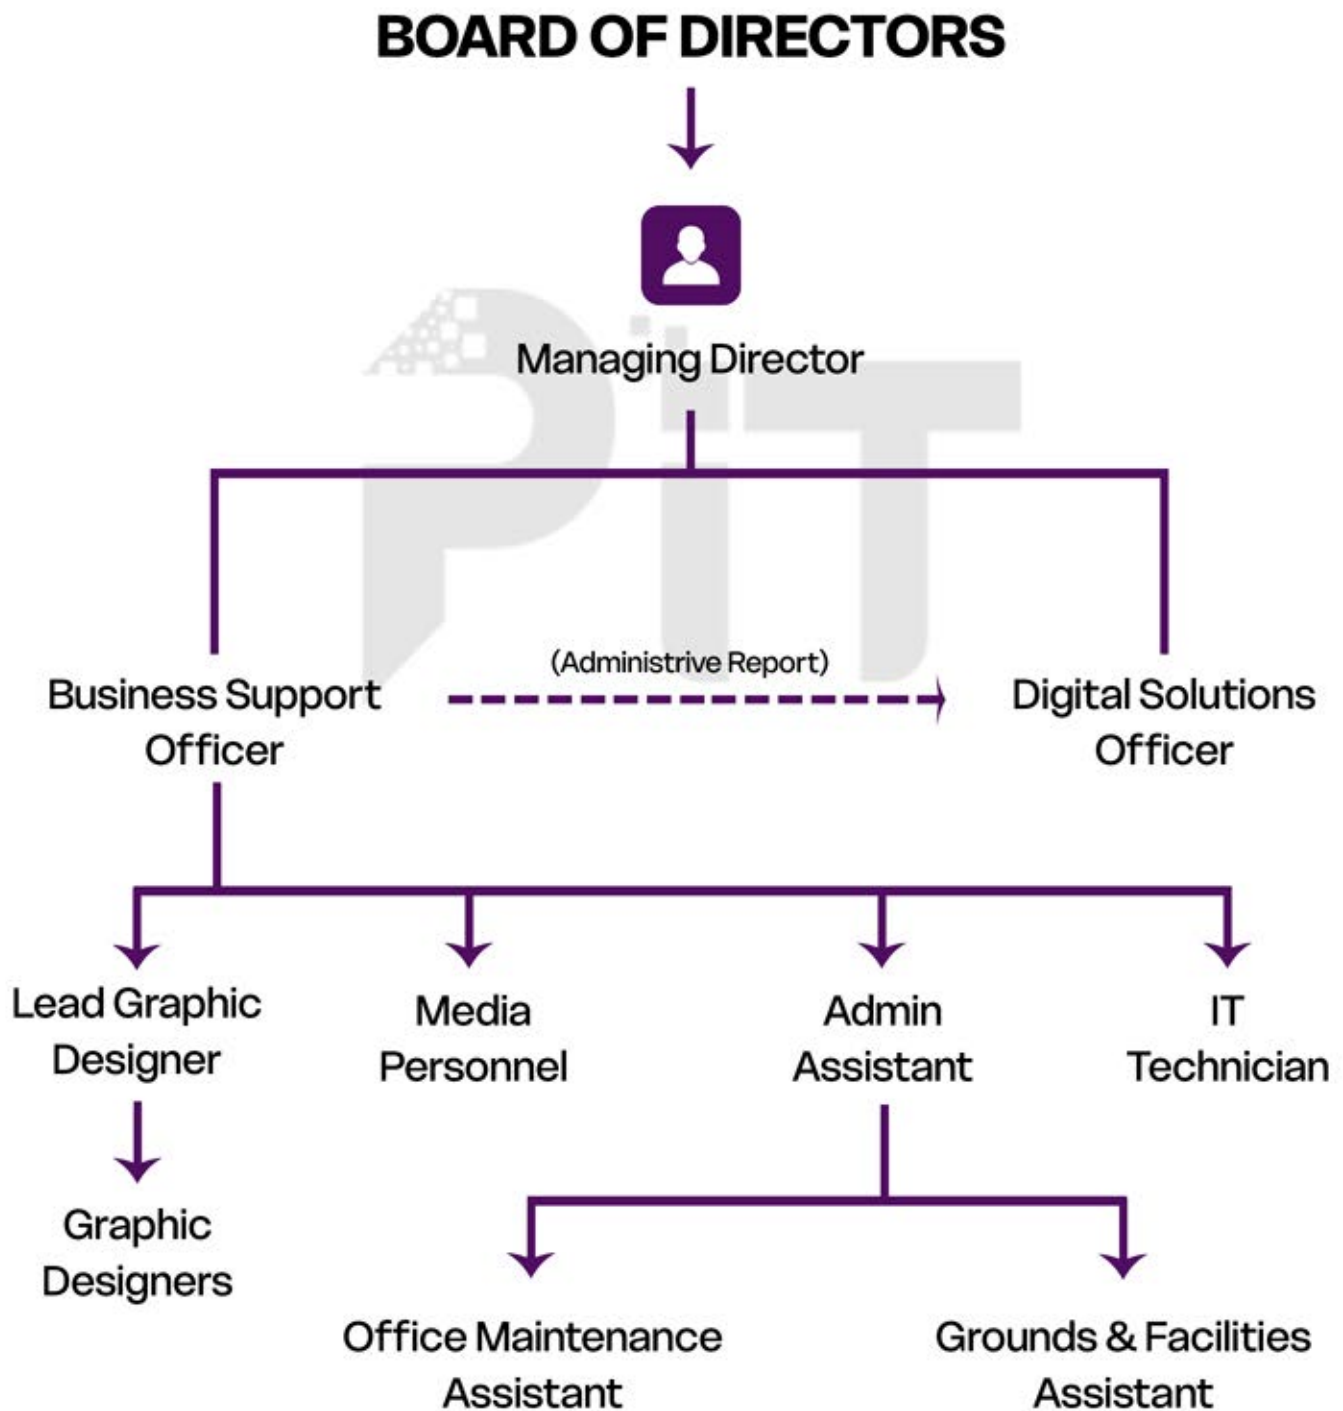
BOARD OF DIRECTORS

Managing Director

Business Support Officer

(Administrive Report)

Digital Solutions Officer

Lead Graphic Designer

Graphic Designers

Media Personnel

Admin Assistant

IT Technician

Office Maintenance Assistant

Grounds & Facilities Assistant